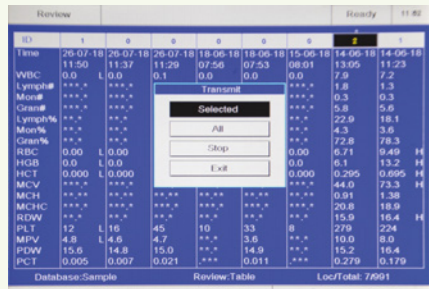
Review | Ready | 11:02

| ID | 1 | 0 | 0 | 0 | 0 | 0 | 2 | 1 |
|---|---|---|---|---|---|---|---|---|
| Time | 26-07-18 11:50 | 26-07-18 11:37 | 26-07-18 11:29 | 18-06-18 07:56 | 18-06-18 07:53 | 15-06-18 08:01 | 14-06-18 13:05 | 14-06-18 11:23 |
| WBC | 0.0 L | 0.0 L | 0.1 | 0.0 | 0.0 | 0.0 | 7.9 | 7.2 |
| Lymph# | \*\*.\* | \*\*.\* | | | | \*\*.\* | 1.8 | 1.3 |
| Mon# | \*\*.\* | \*\*.\* | | | | \*\*.\* | 0.3 | 0.3 |
| Gran# | \*\*.\* | \*\*.\* | | | | \*\*.\* | 5.8 | 5.6 |
| Lymph% | \*\*.\* | \*\*.\* | | | | \*\*.\* | 22.9 | 18.1 |
| Mon% | \*\*.\* | \*\*.\* | | | | \*\*.\* | 4.3 | 3.6 |
| Gran% | \*\*.\* | \*\*.\* | | | | \*\*.\* | 72.8 | 78.3 |
| RBC | 0.00 L | 0.00 L | | | | 0.00 | 6.71 | 9.49 H |
| HGB | 0 L | 0 L | | | | 0.0 | 6.1 | 13.2 H |
| HCT | 0.000 L | 0.000 | | | | 0.000 | 0.295 | 0.695 H |
| MCV | \*\*\*.\* | \*\*\*.\* | | | | \*\*\*.\* | 44.0 | 73.3 H |
| MCH | \*\*\*.\* | \*\*\*.\* | \*\*.\*\* | \*\*.\*\* | \*\*.\*\* | \*\*\*.\* | 0.91 | 1.38 |
| MCHC | \*\*\*.\* | \*\*\*.\* | \*\*\*.\* | \*\*\*.\* | \*\*\*.\* | \*\*\*.\* | 20.8 | 18.9 |
| RDW | \*\*.\* | \*\*.\* | \*\*.\* | \*\*.\* | \*\*.\* | \*\*.\* | 15.9 | 16.4 H |
| PLT | 12 L | 16 | 45 | 10 | 33 | 8 | 279 | 224 |
| MPV | 4.8 L | 4.6 | 4.7 | \*\*.\* | 3.6 | \*\*.\* | 10.0 | 8.0 |
| PDW | 15.6 | 14.8 | 15.0 | \*\*.\* | 14.9 | \*\*.\* | 15.2 | 16.4 |
| PCT | 0.005 | 0.007 | 0.021 | .\*\*\* | 0.011 | .\*\*\* | 0.279 | 0.179 |

Transmit
Selected
All
Stop
Exit

Database:Sample | Review:Table | Loc/Total: 7/991